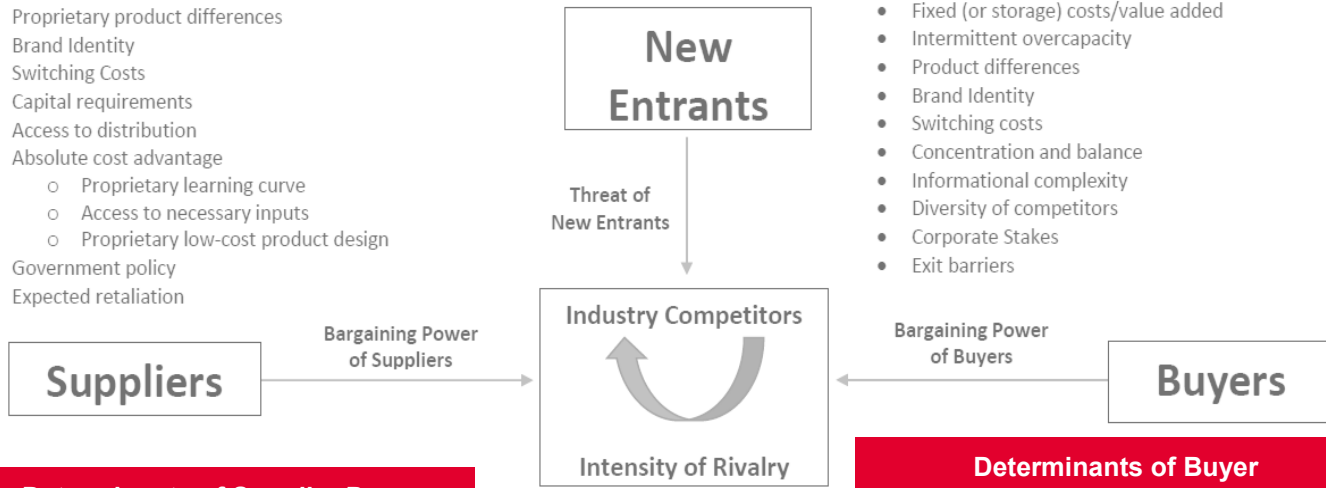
Proprietary product differences
Brand Identity
Switching Costs
Capital requirements
Access to distribution
Absolute cost advantage
○ Proprietary learning curve
○ Access to necessary inputs
○ Proprietary low-cost product design
Government policy
Expected retaliation

New Entrants

Threat of New Entrants

• Fixed (or storage) costs/value added
• Intermittent overcapacity
• Product differences
• Brand Identity
• Switching costs
• Concentration and balance
• Informational complexity
• Diversity of competitors
• Corporate Stakes
• Exit barriers

Bargaining Power of Suppliers

Suppliers

Industry Competitors

Intensity of Rivalry

Bargaining Power of Buyers

Buyers

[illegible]

Determinants of Buyer